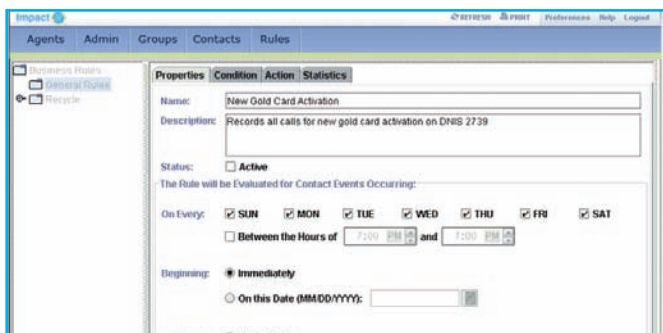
Impact

REFRESH PRINT Preferences Help Logout

Agents Admin Groups Contacts Rules

Business Rules
General Rules
Recycle

Properties Condition Action Statistics

Name: New Gold Card Activation

Description: Records all calls for new gold card activation on DNIS 2739

Status: Active

The Rule will be Evaluated for Contact Events Occurring:

On Every: SUN MON TUE WED THU FRI SAT

Between the Hours of 7:00 PM and 7:00 PM

Beginning: Immediately

On this Date (MM/DD/YYYY):